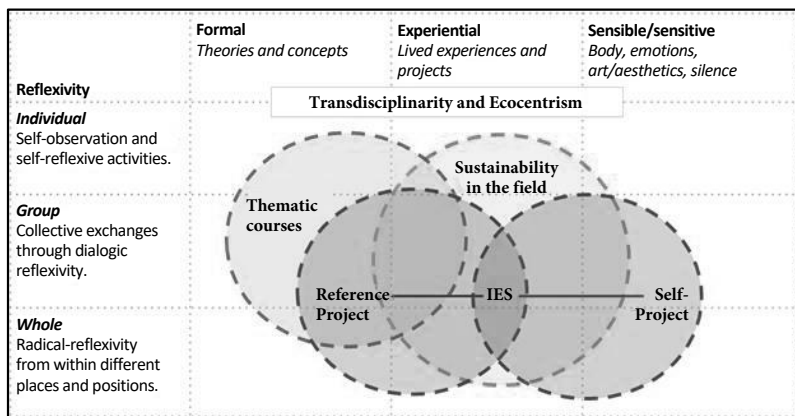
| | **Formal** *Theories and concepts* | **Experiential** *Lived experiences and projects* | **Sensible/sensitive** *Body, emotions, art/aesthetics, silence* |
|---|---|---|---|
| **Reflexivity** | | | |
| ***Individual*** Self-observation and self-reflexive activities. | | | |
| ***Group*** Collective exchanges through dialogic reflexivity. | | | |
| ***Whole*** Radical-reflexivity from within different places and positions. | | | |

Transdisciplinarity and Ecocentrism

Sustainability in the field

Thematic courses

Reference Project

IES

Self-Project